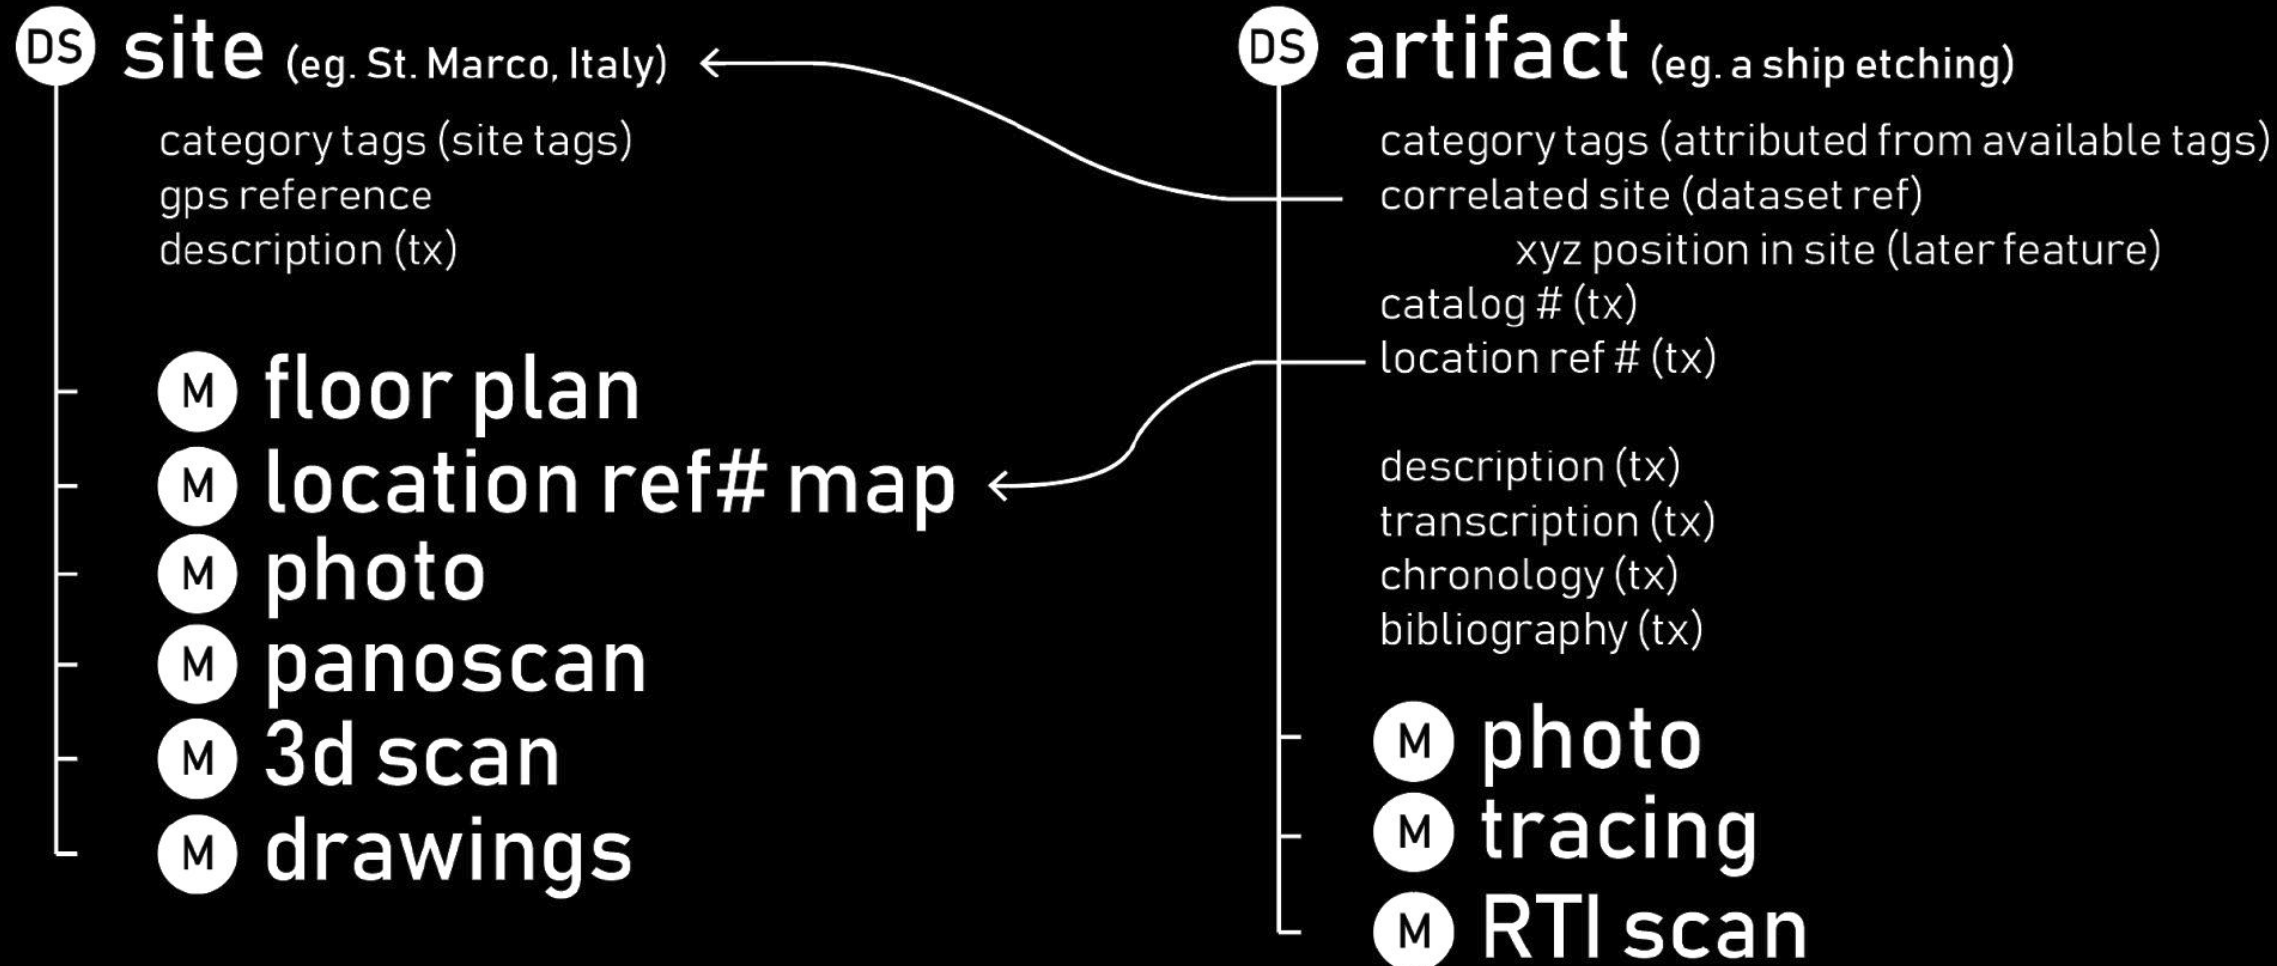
DS site (eg. St. Marco, Italy)

category tags (site tags)
gps reference
description (tx)

M floor plan
M location ref# map
M photo
M panoscan
M 3d scan
M drawings

DS artifact (eg. a ship etching)

category tags (attributed from available tags)
correlated site (dataset ref)
xyz position in site (later feature)
catalog # (tx)
location ref # (tx)

description (tx)
transcription (tx)
chronology (tx)
bibliography (tx)

M photo
M tracing
M RTI scan